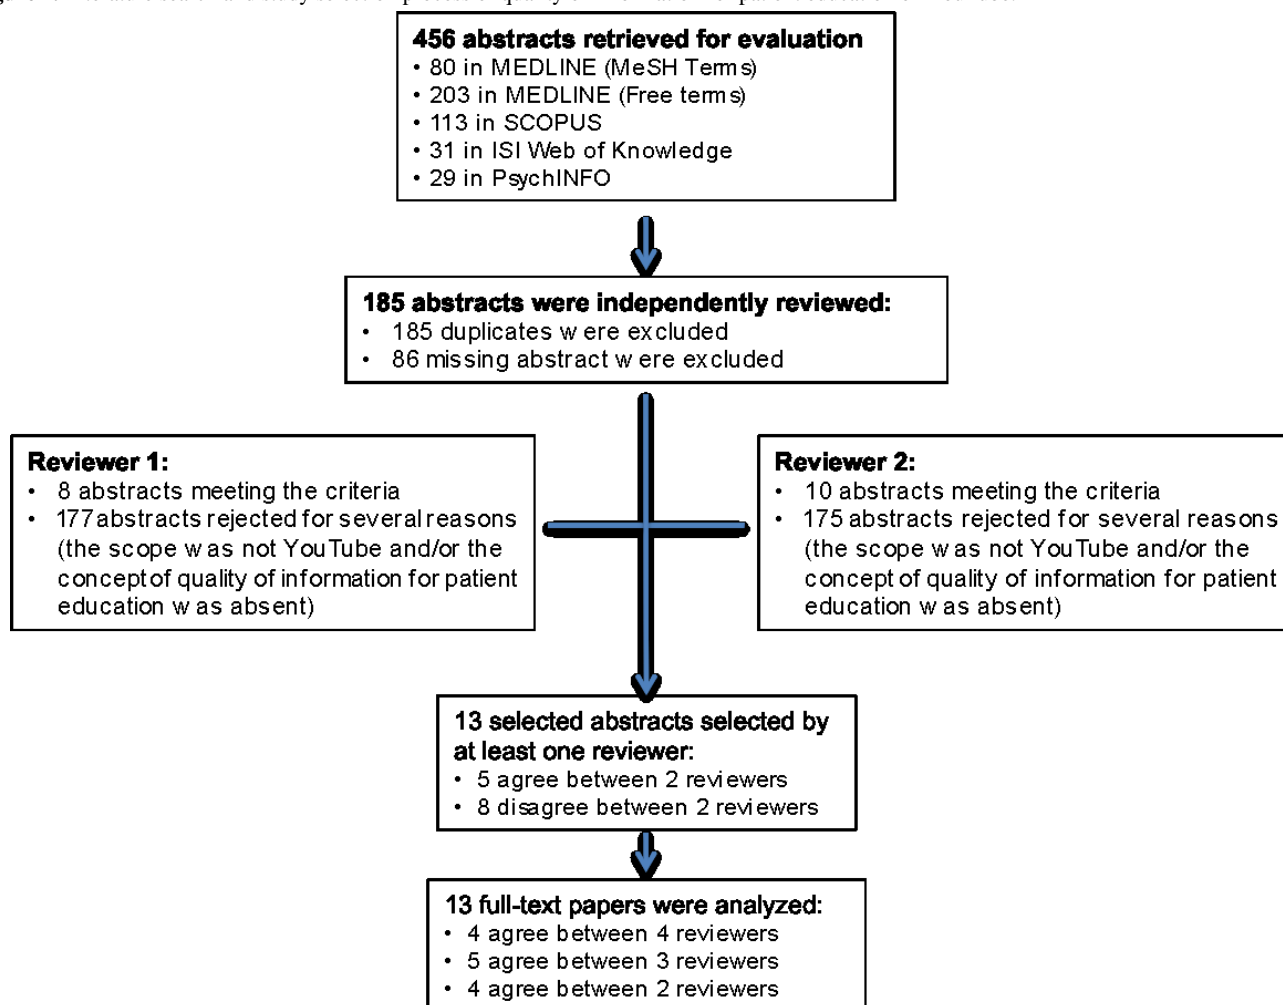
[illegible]

456 abstracts retrieved for evaluation
• 80 in MEDLINE (MeSH Terms)
• 203 in MEDLINE (Free terms)
• 113 in SCOPUS
• 31 in ISI Web of Knowledge
• 29 in PsychINFO

185 abstracts were independently reviewed:
• 185 duplicates w ere excluded
• 86 missing abstract w ere excluded

Reviewer 1:
• 8 abstracts meeting the criteria
• 177abstracts rejected for several reasons (the scope w as not YouTube and/or the conceptof quality of information for patient education w as absent)

Reviewer 2:
• 10 abstracts meeting the criteria
• 175 abstracts rejected for several reasons (the scope w as not YouTube and/or the concept of quality of information for patient education w as absent)

13 selected abstracts selected by at least one reviewer:
• 5 agree between 2 reviewers
• 8 disagree between 2 reviewers

13 full-text papers were analyzed:
• 4 agree between 4 reviewers
• 5 agree between 3 reviewers
• 4 agree between 2 reviewers